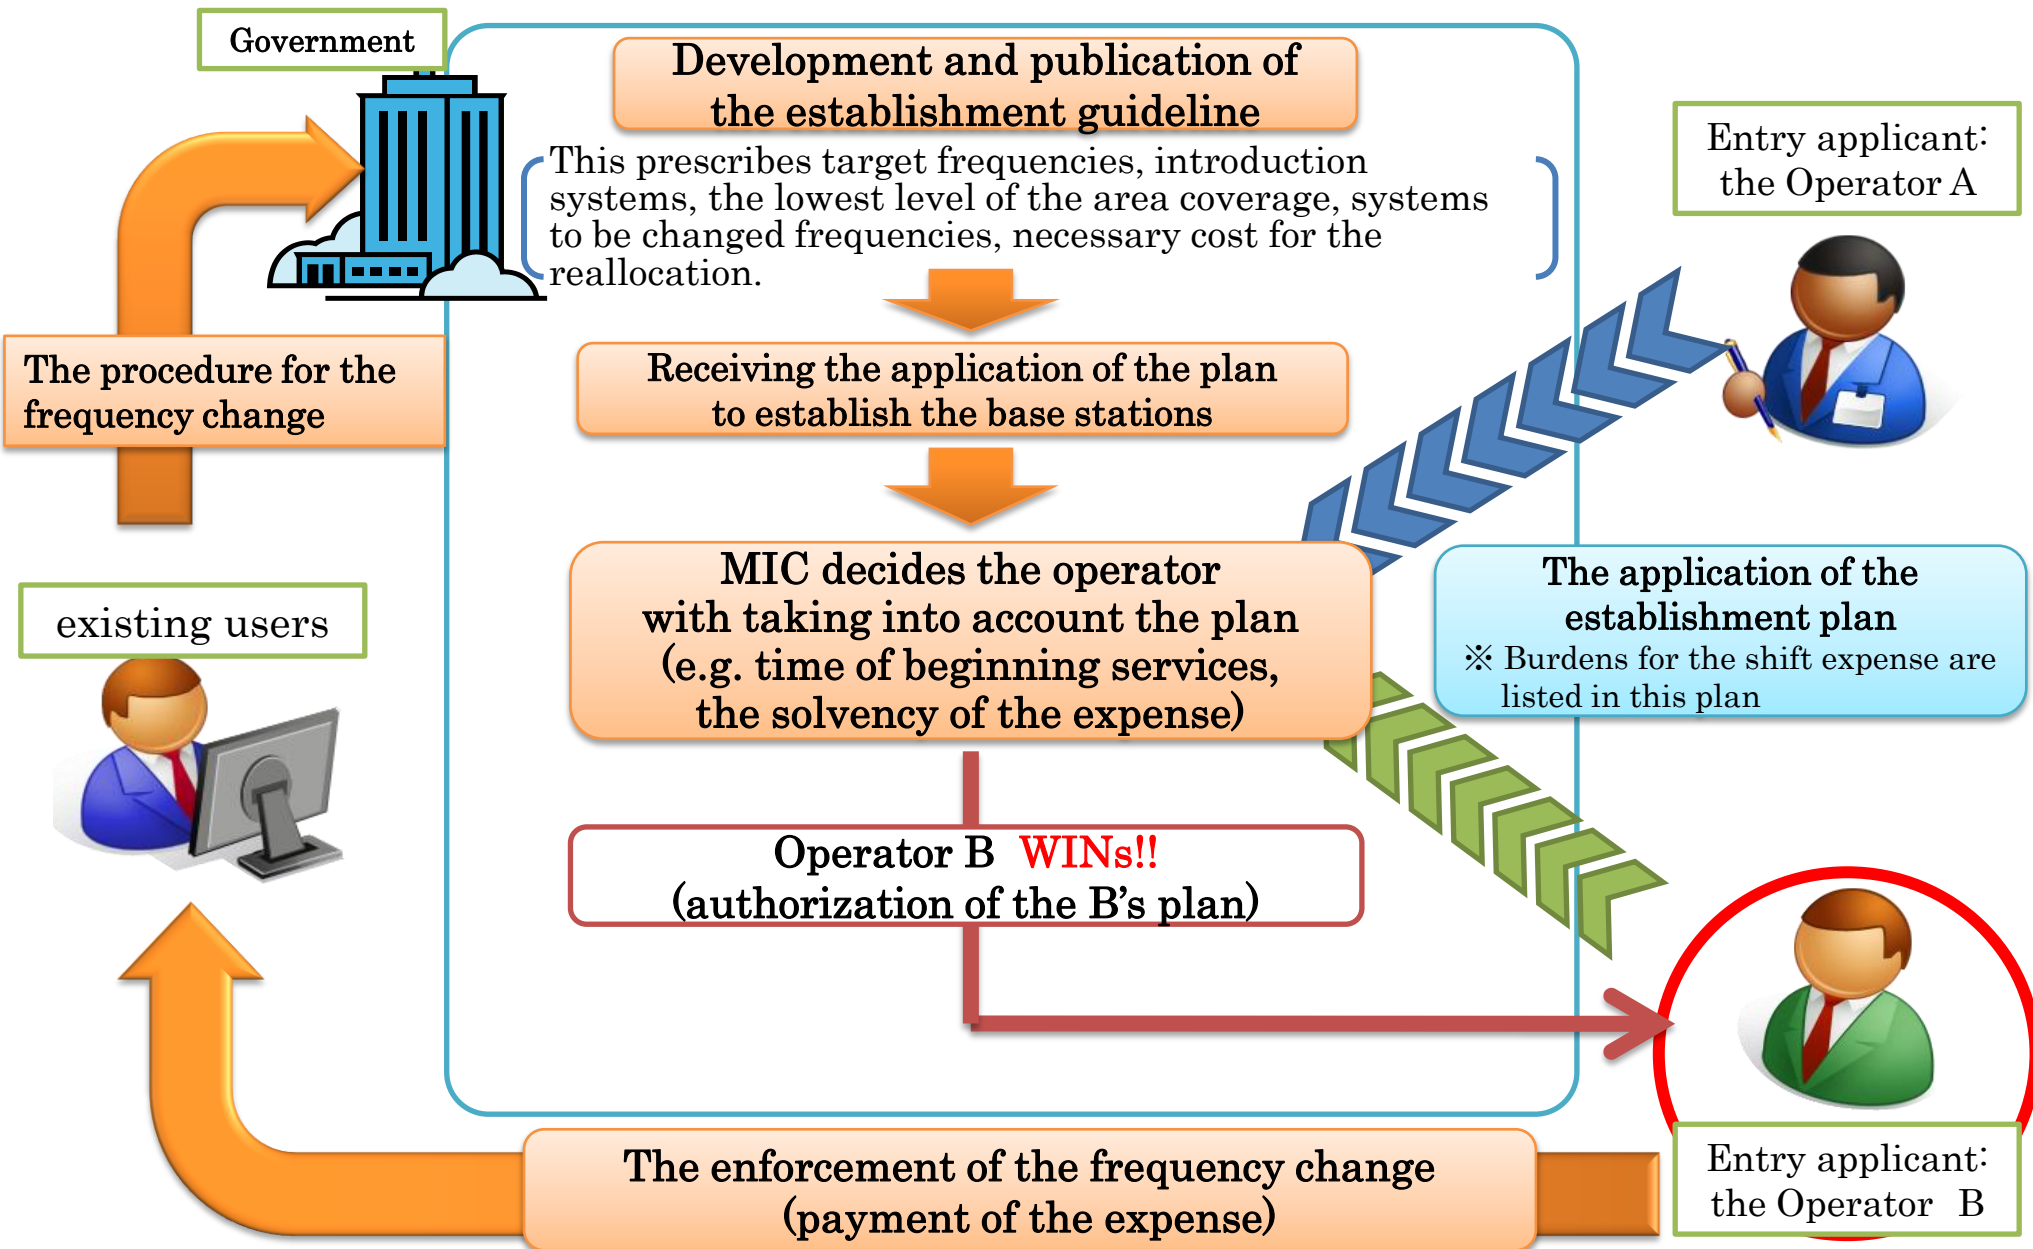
Government

Development and publication of the establishment guideline

This prescribes target frequencies, introduction systems, the lowest level of the area coverage, systems to be changed frequencies, necessary cost for the reallocation.

Entry applicant: the Operator A

The procedure for the frequency change

Receiving the application of the plan to establish the base stations

existing users

MIC decides the operator with taking into account the plan (e.g. time of beginning services, the solvency of the expense)

The application of the establishment plan
※ Burdens for the shift expense are listed in this plan

Operator B WINs!!
(authorization of the B's plan)

The enforcement of the frequency change (payment of the expense)

Entry applicant: the Operator B